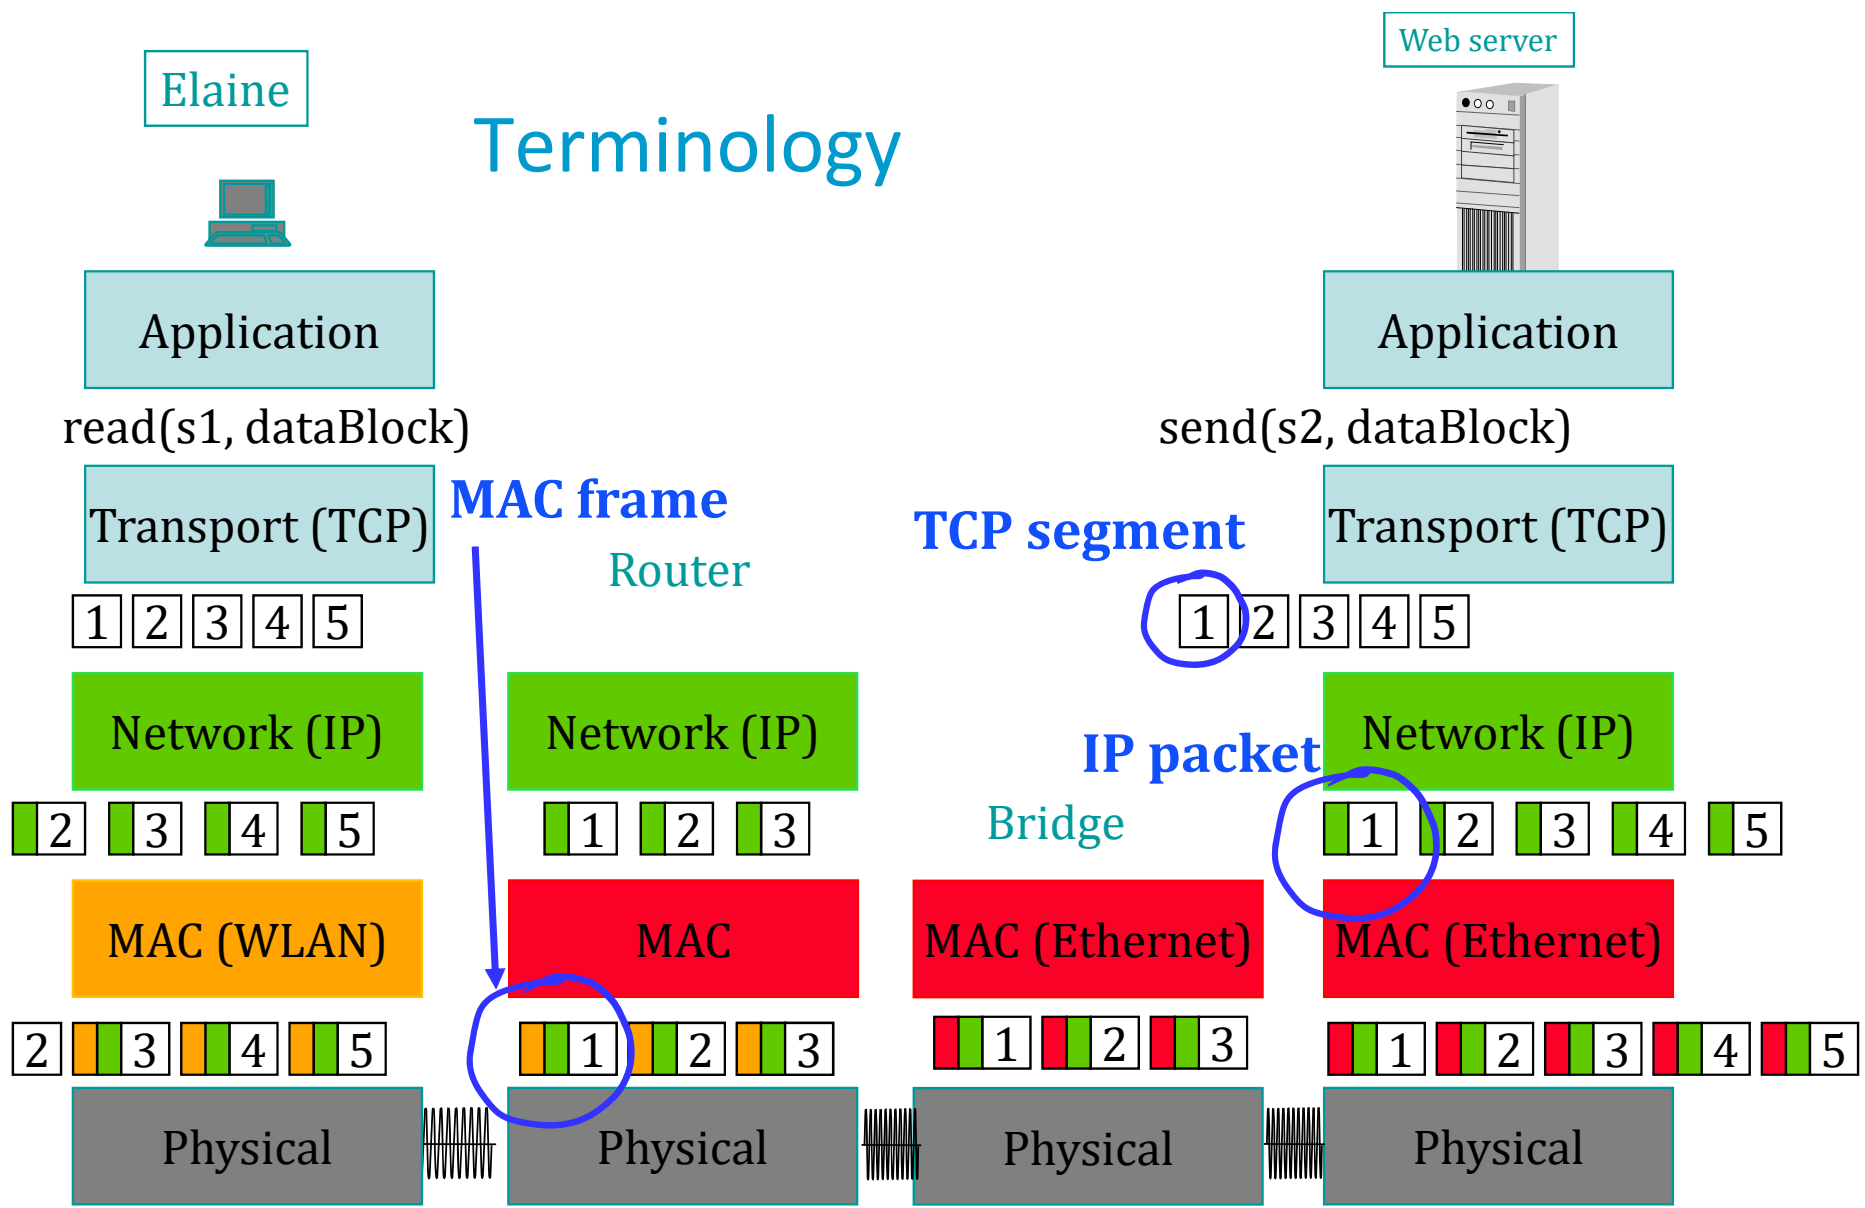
Elaine

Terminology

Web server

Application

Application

read(s1, dataBlock)

send(s2, dataBlock)

Transport (TCP)

MAC frame

Router

TCP segment

Transport (TCP)

1 2 3 4 5

1 2 3 4 5

Network (IP)

Network (IP)

IP packet

Network (IP)

2 3 4 5

1 2 3

Bridge

1 2 3 4 5

MAC (WLAN)

MAC

MAC (Ethernet)

MAC (Ethernet)

2 3 4 5

1 2 3

1 2 3

1 2 3 4 5

Physical

Physical

Physical

Physical